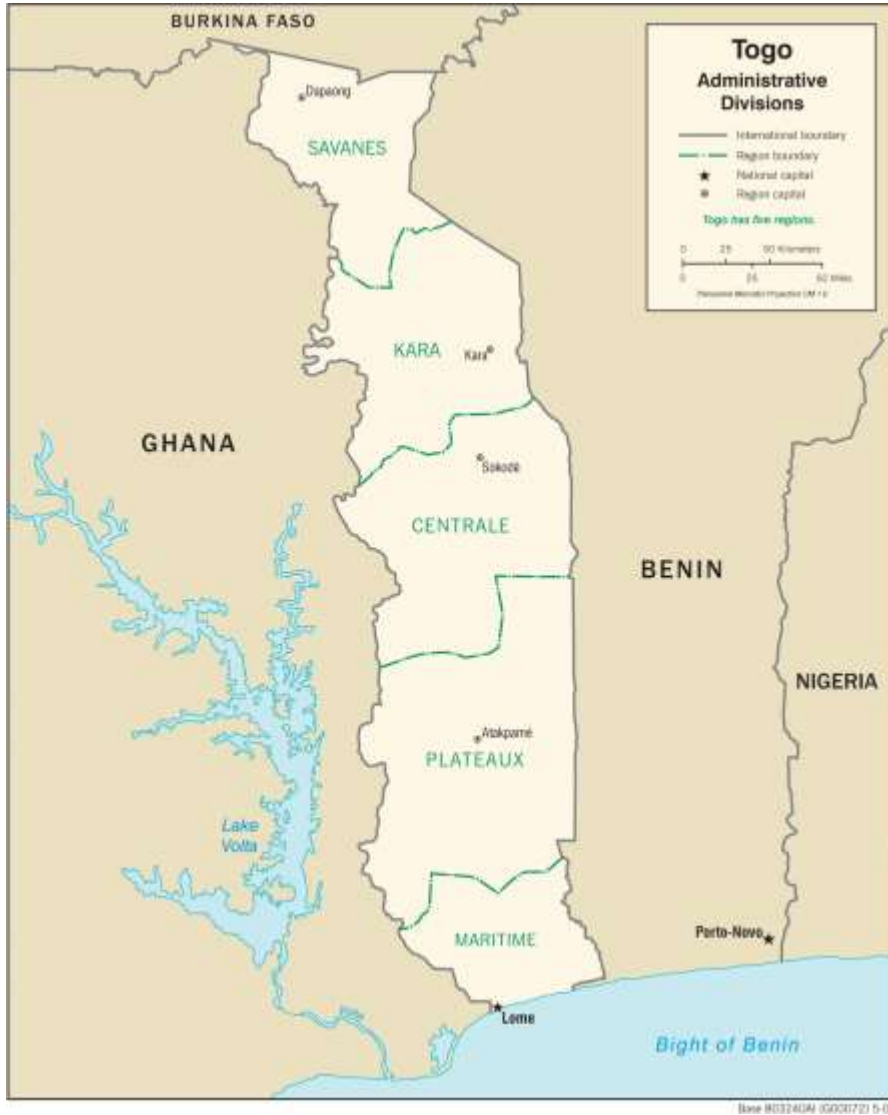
BURKINA FASO

Togo
Administrative Divisions

International boundary
Region boundary
National capital
Region capital

Togo has five regions.

0 25 50 Kilometers
0 25 50 Miles
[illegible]

Dapaong
SAVANES
KARA
Kara
Sokodé
CENTRALE
GHANA
BENIN
NIGERIA
Atakpamé
PLATEAUX
Lake Volta
MARITIME
Porto-Novo
Lome
Bight of Benin

Base 803240AI (G00072) 5-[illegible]